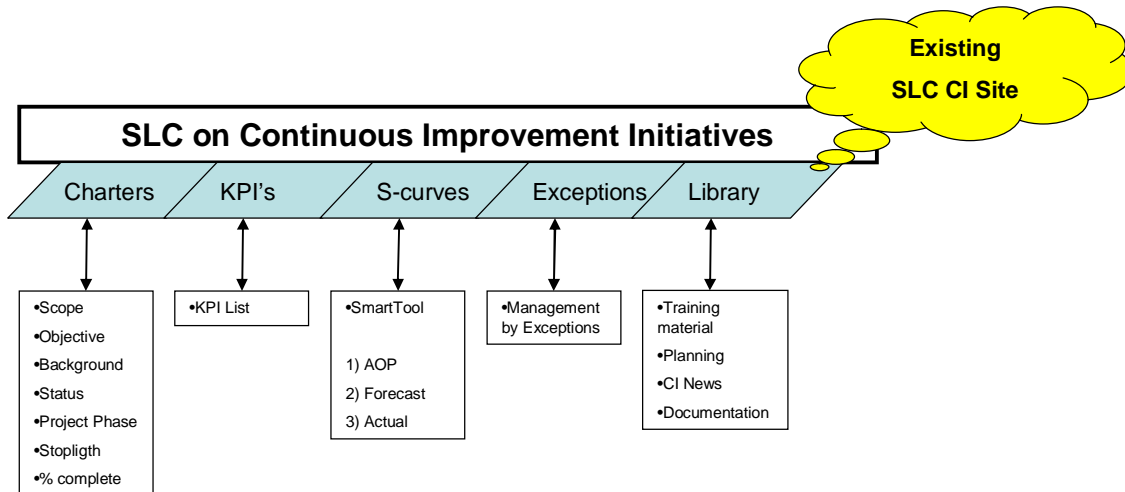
Existing
SLC CI Site

SLC on Continuous Improvement Initiatives

Charters
KPI's
S-curves
Exceptions
Library

•Scope
•Objective
•Background
•Status
•Project Phase
•Stopligth
•% complete

•KPI List

•SmartTool

1) AOP
2) Forecast
3) Actual

•Management by Exceptions

•Training material
•Planning
•CI News
•Documentation